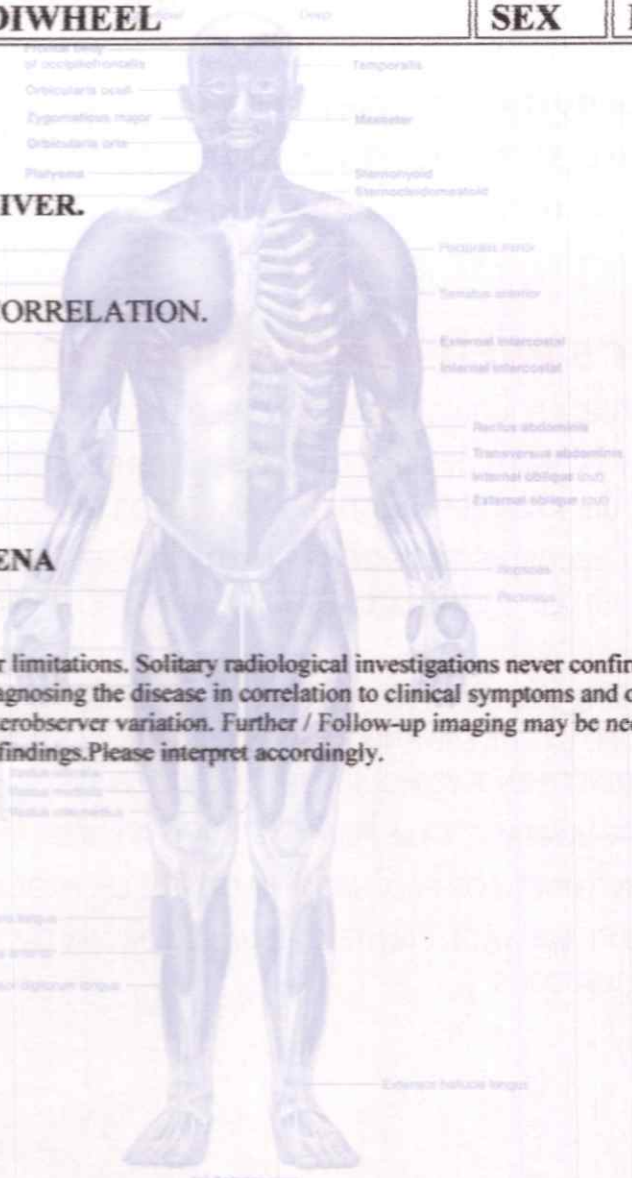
DIWHEEL

SEX

Deep

Frontal belly of occipitofrontalis

Temporalis

Orbicularis oculi

Zygomaticus major

Masseter

Orbicularis oris

Platysma

Sternohyoid

Sternocleidomastoid

IVER.

Pectoralis minor

Serratus anterior

ORRELATION.

External intercostal

Internal intercostal

Rectus abdominis

Transversus abdominis

Internal oblique (cut)

External oblique (cut)

ENA

Iliopsoas

Pectineus

r limitations. Solitary radiological investigations never confir agnosing the disease in correlation to clinical symptoms and c erobserver variation. Further / Follow-up imaging may be ne findings.Please interpret accordingly.

Vastus lateralis

Vastus medialis

Vastus intermedius

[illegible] longus

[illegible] anterior

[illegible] digitorum longus

Extensor hallucis longus